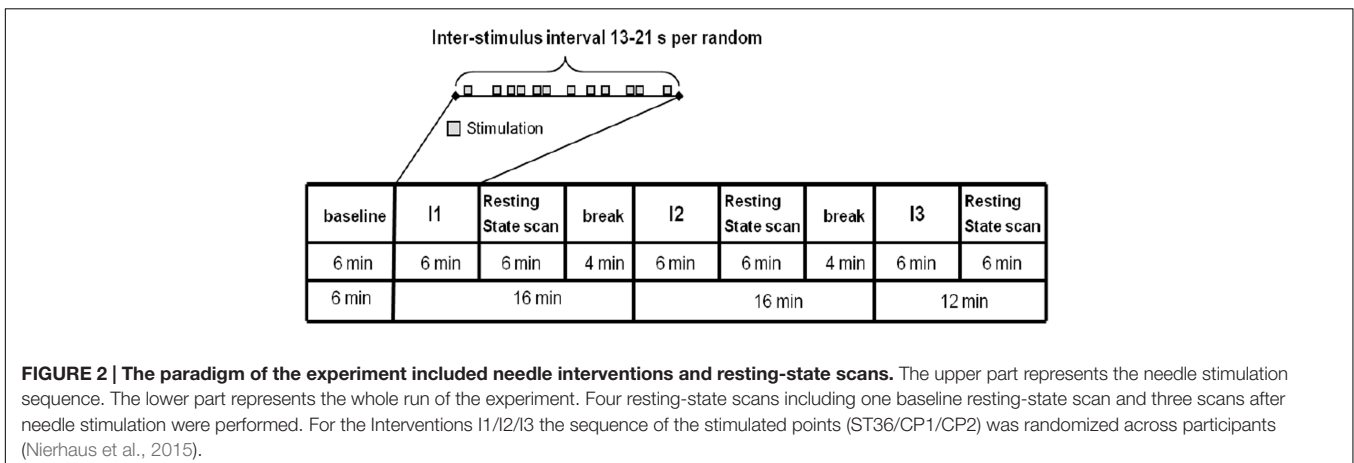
Inter-stimulus interval 13-21 s per random

Stimulation

| baseline | I1 | Resting State scan | break | I2 | Resting State scan | break | I3 | Resting State scan |
|---|---|---|---|---|---|---|---|---|
| 6 min | 6 min | 6 min | 4 min | 6 min | 6 min | 4 min | 6 min | 6 min |
| 6 min | 16 min | | | 16 min | | | 12 min | |

**FIGURE 2 | The paradigm of the experiment included needle interventions and resting-state scans.** The upper part represents the needle stimulation sequence. The lower part represents the whole run of the experiment. Four resting-state scans including one baseline resting-state scan and three scans after needle stimulation were performed. For the Interventions I1/I2/I3 the sequence of the stimulated points (ST36/CP1/CP2) was randomized across participants (Nierhaus et al., 2015).